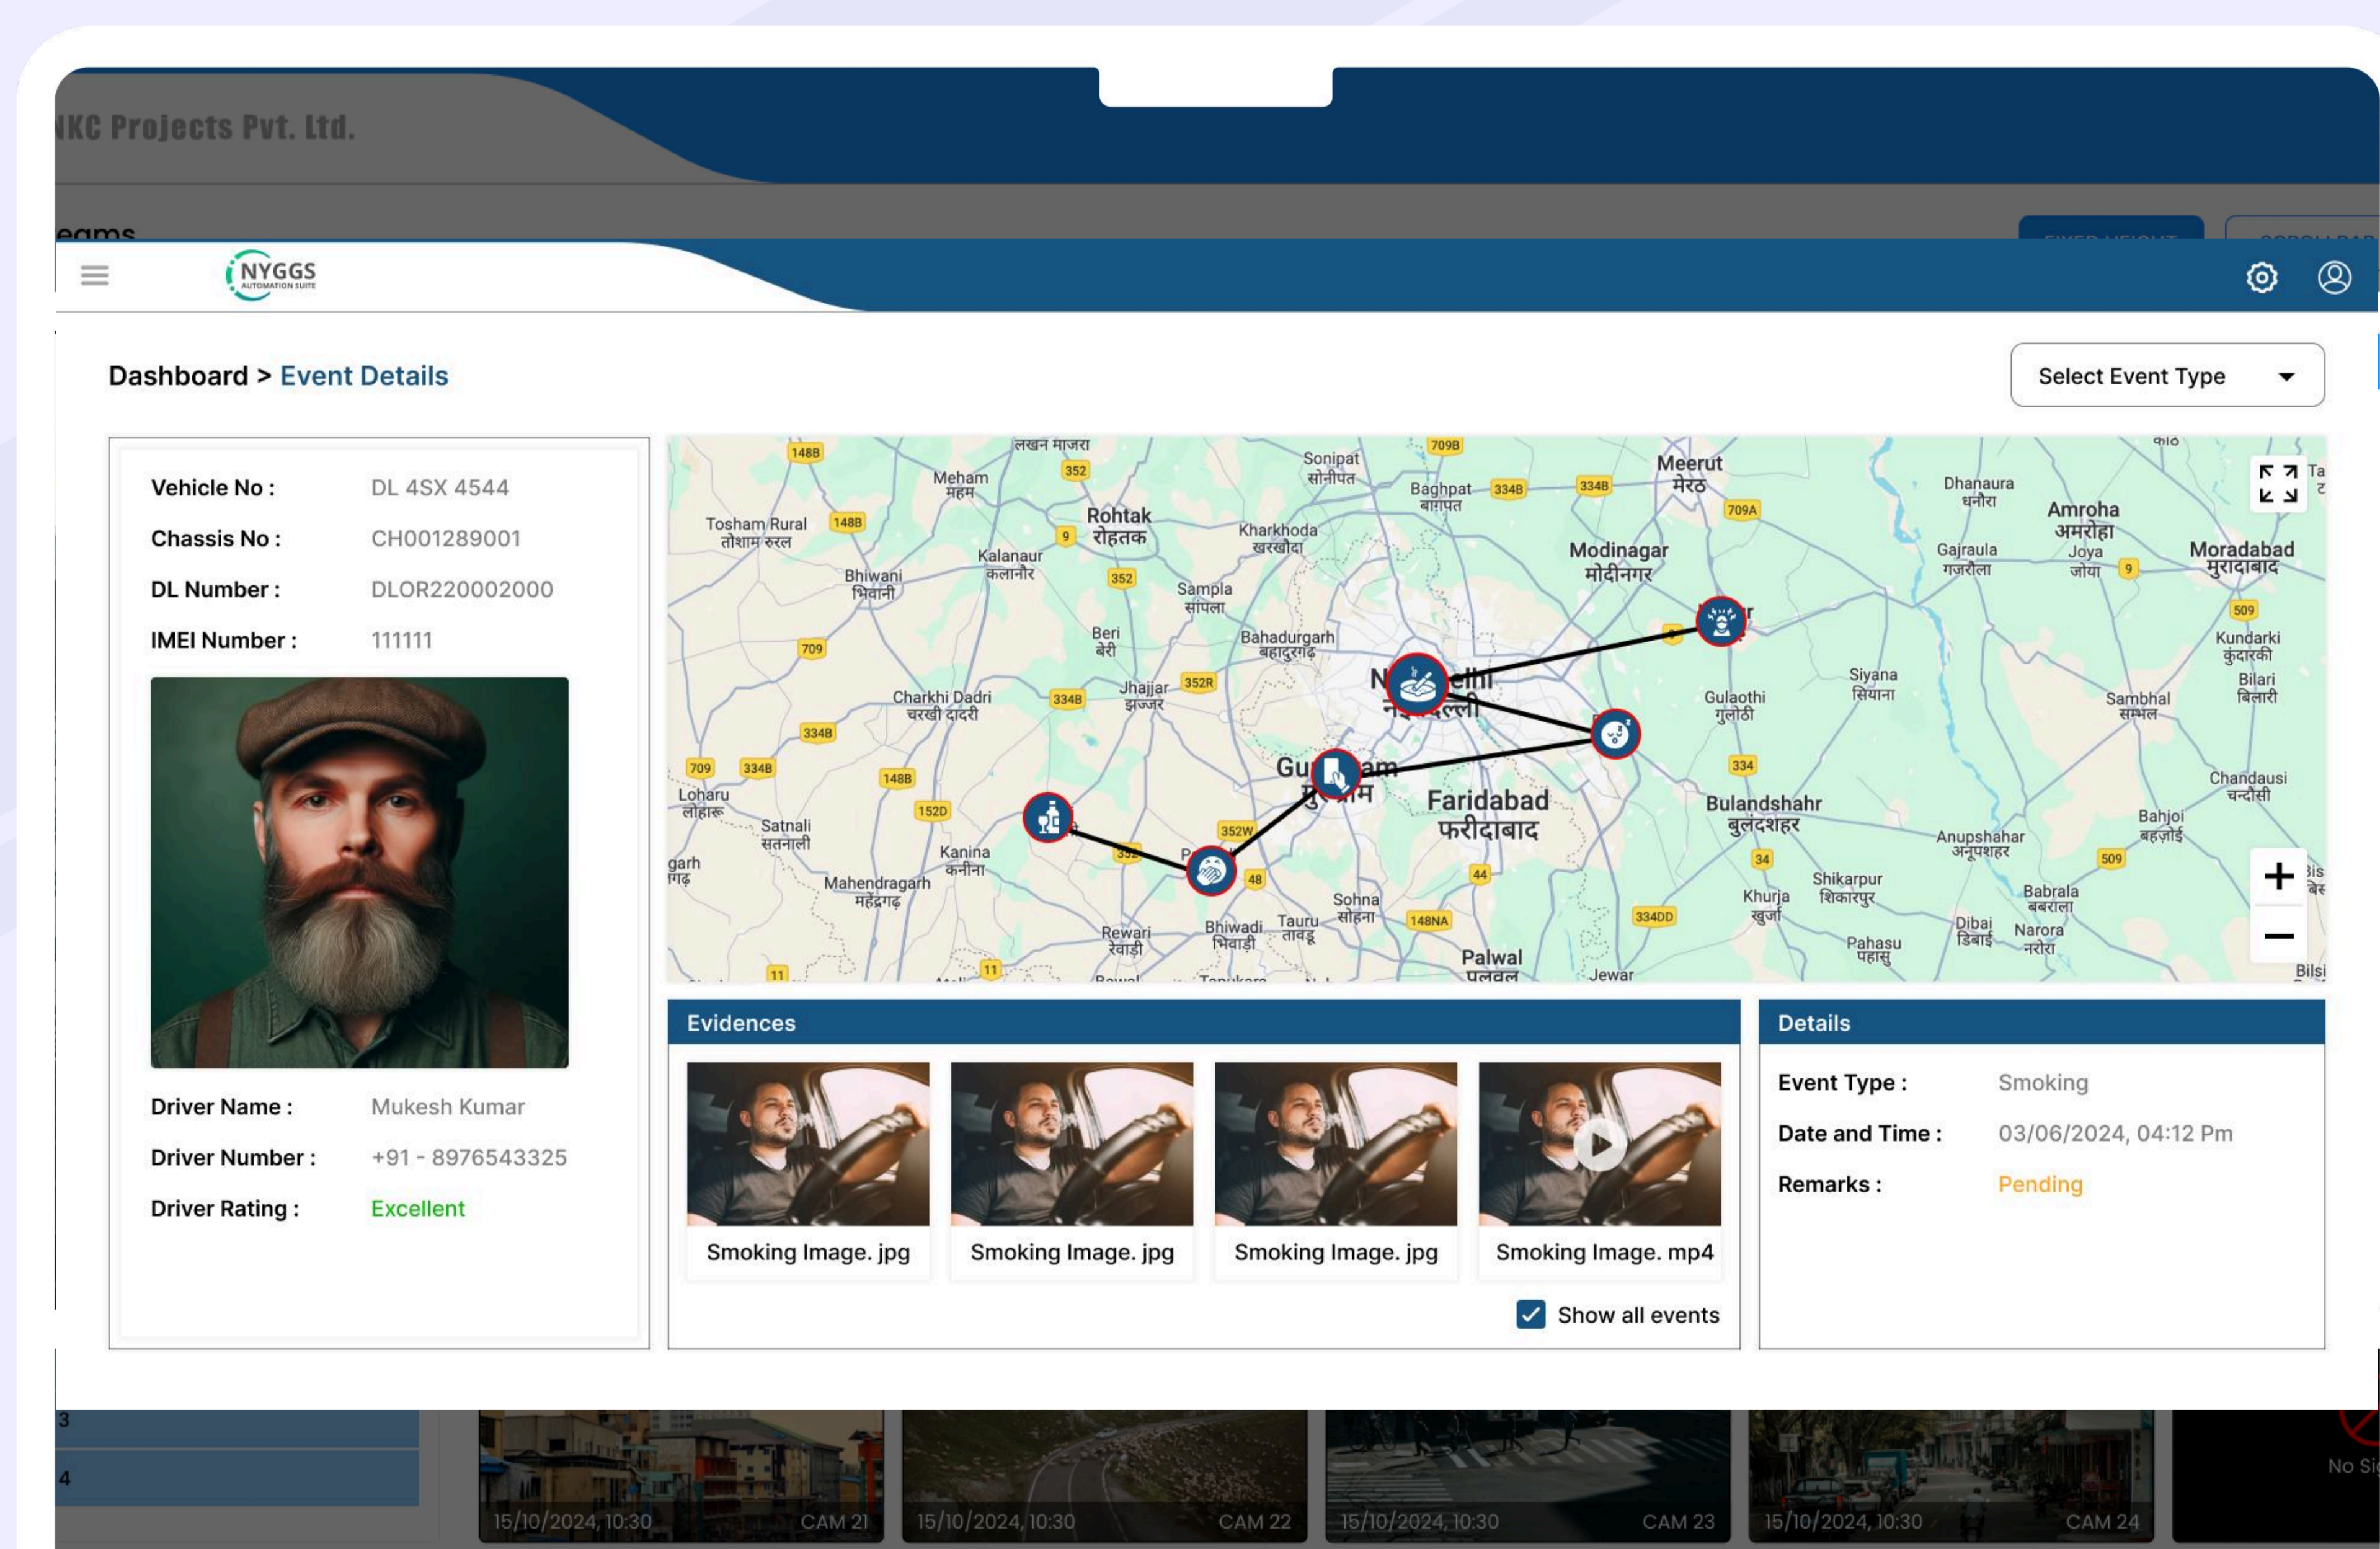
NKC Projects Pvt. Ltd.

eams

NYGGS
AUTOMATION SUITE

Dashboard > Event Details

Select Event Type

Vehicle No : DL 4SX 4544
Chassis No : CH001289001
DL Number : DLOR220002000
IMEI Number : 111111

Driver Name : Mukesh Kumar
Driver Number : +91 - 8976543325
Driver Rating : Excellent

Meerut मेरठ
Rohtak रोहतक
Sonipat सोनीपत
Baghpat बागपत
Modinagar मोदीनगर
Amroha अमरोहा
Moradabad मुरादाबाद
Faridabad फरीदाबाद
Bulandshahr बुलंदशहर
Gurugram
Palwal पलवल
Jewar

Evidences
Smoking Image. jpg
Smoking Image. jpg
Smoking Image. jpg
Smoking Image. mp4
Show all events

Details
Event Type : Smoking
Date and Time : 03/06/2024, 04:12 Pm
Remarks : Pending

3
4
15/10/2024, 10:30 CAM 21
15/10/2024, 10:30 CAM 22
15/10/2024, 10:30 CAM 23
15/10/2024, 10:30 CAM 24
No Si